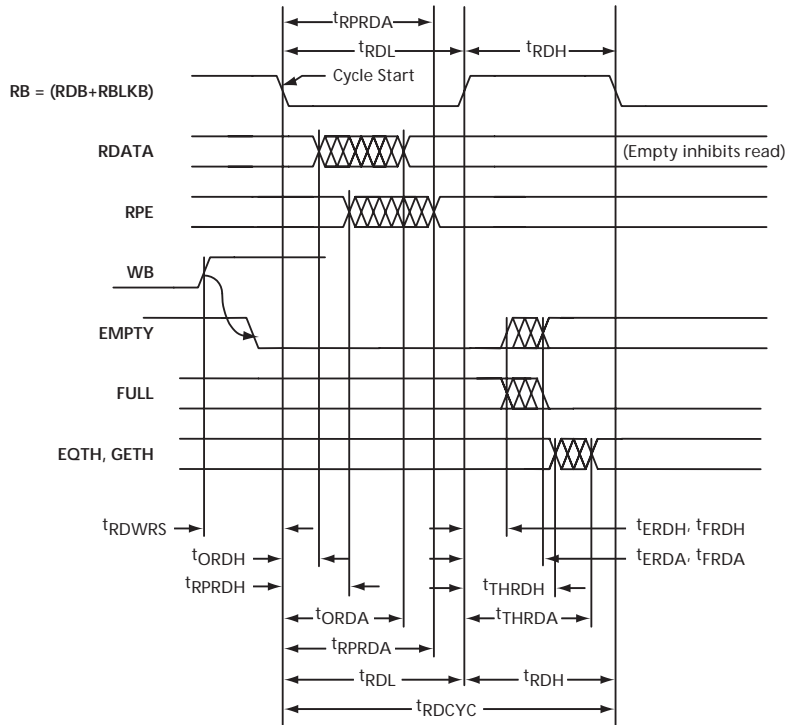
$t_{RPRDA}$

$t_{RDL}$

$t_{RDH}$

RB = (RDB+RBLKB)

Cycle Start

RDATA

(Empty inhibits read)

RPE

WB

EMPTY

FULL

EQTH, GETH

$t_{RDWRS}$

$t_{ORDH}$

$t_{RPRDH}$

$t_{ERDH}$, $t_{FRDH}$

$t_{ERDA}$, $t_{FRDA}$

$t_{THRDH}$

$t_{ORDA}$

$t_{THRDA}$

$t_{RPRDA}$

$t_{RDL}$

$t_{RDH}$

$t_{RDCYC}$